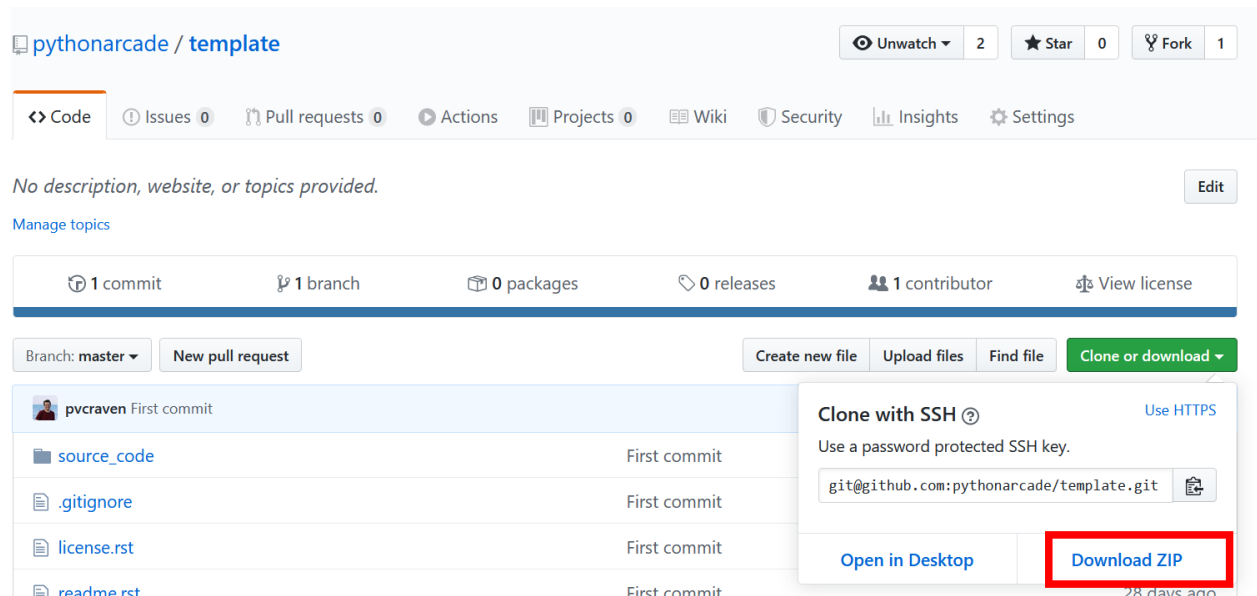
pythonarcade / template

Unwatch 2 Star 0 Fork 1

<> Code Issues 0 Pull requests 0 Actions Projects 0 Wiki Security Insights Settings

No description, website, or topics provided.

Edit

Manage topics

1 commit 1 branch 0 packages 0 releases 1 contributor View license

Branch: master New pull request Create new file Upload files Find file Clone or download

pvcraven First commit

source_code First commit

.gitignore First commit

license.rst First commit

readme.rst First commit 28 days ago

Clone with SSH

Use HTTPS

Use a password protected SSH key.

git@github.com:pythonarcade/template.git

Open in Desktop Download ZIP